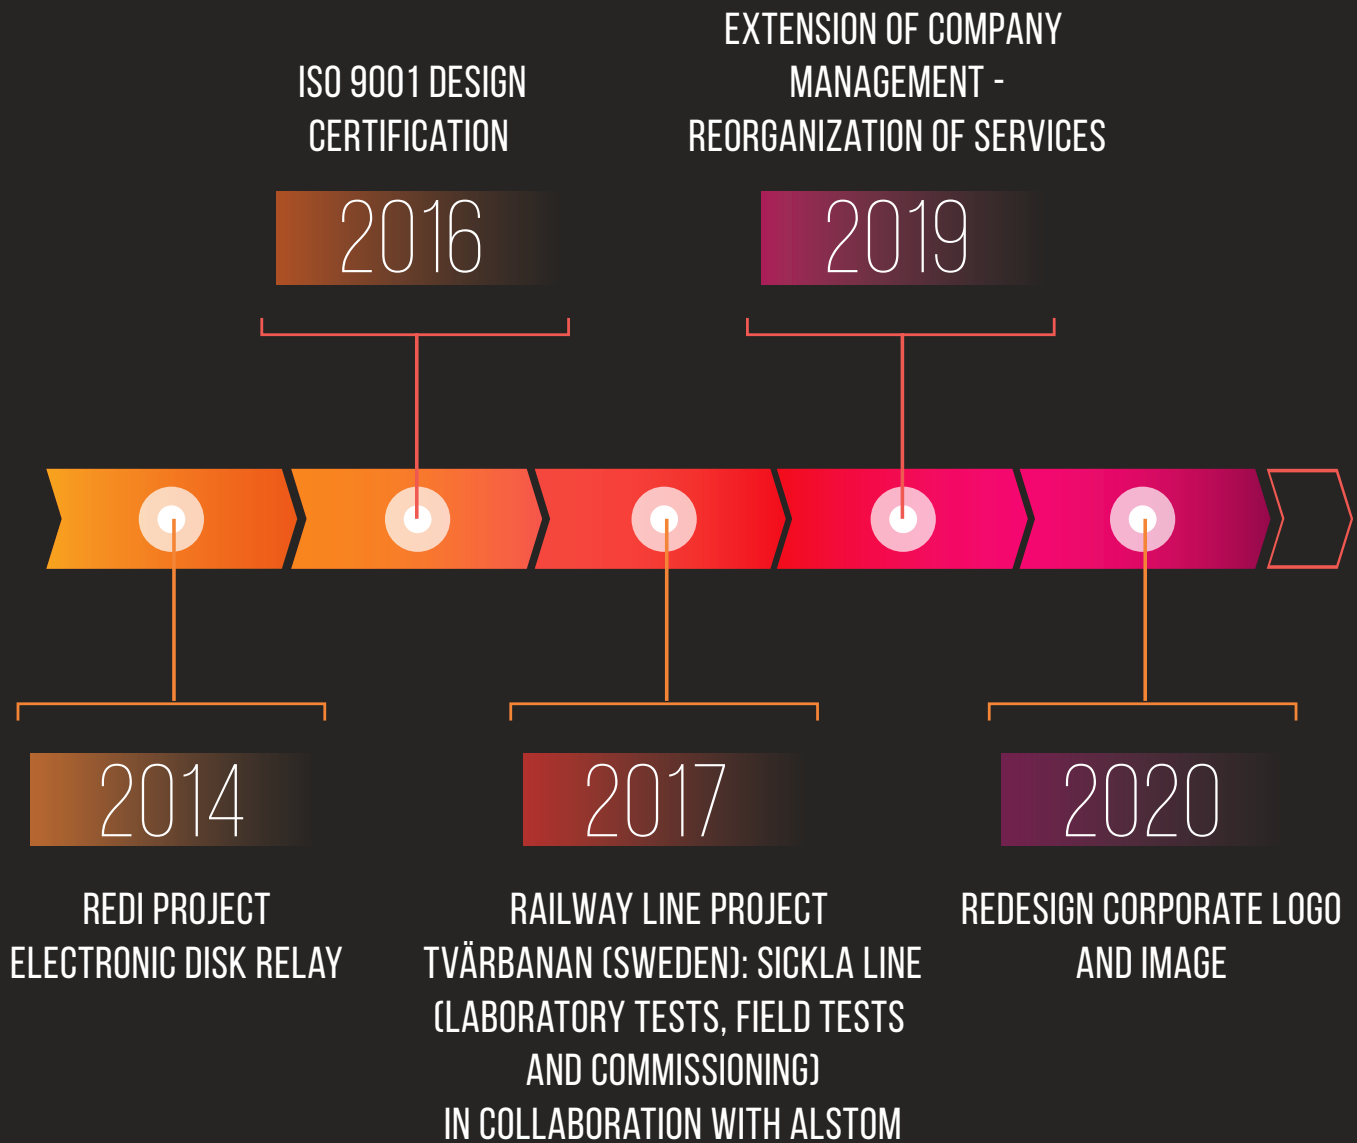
ISO 9001 DESIGN CERTIFICATION

2016

EXTENSION OF COMPANY MANAGEMENT - REORGANIZATION OF SERVICES

2019

2014

REDI PROJECT
ELECTRONIC DISK RELAY

2017

RAILWAY LINE PROJECT TVÄRBANAN (SWEDEN): SICKLA LINE (LABORATORY TESTS, FIELD TESTS AND COMMISSIONING)
IN COLLABORATION WITH ALSTOM

2020

REDESIGN CORPORATE LOGO AND IMAGE